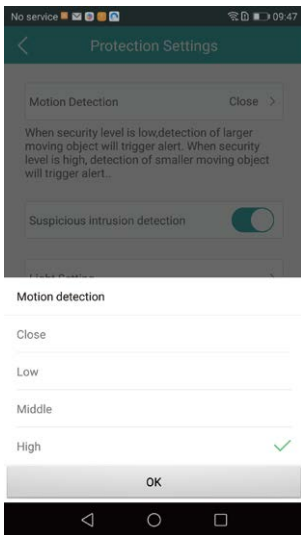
No service 09:47

Protection Settings

Motion Detection Close

When security level is low,detection of larger moving object will trigger alert. When security level is high, detection of smaller moving object will trigger alert..

Suspicious intrusion detection

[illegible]

Motion detection

Close

Low

Middle

High

OK